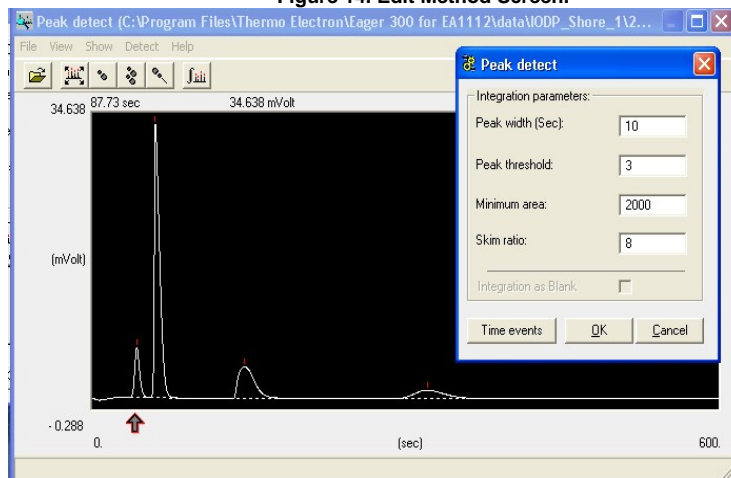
Figure 14. Edit Method Screen.

Peak detect (C:\Program Files\Thermo Electron\Eager 300 for EA1112\data\IODP_Shore_1\2...

File View Show Detect Help

34.638 87.73 sec 34.638 mVolt

(mVolt)

- 0.288

0. (sec) 600.

Peak detect

Integration parameters:

Peak width (Sec): 10

Peak threshold: 3

Minimum area: 2000

Skim ratio: 8

Integration as Blank

Time events OK Cancel